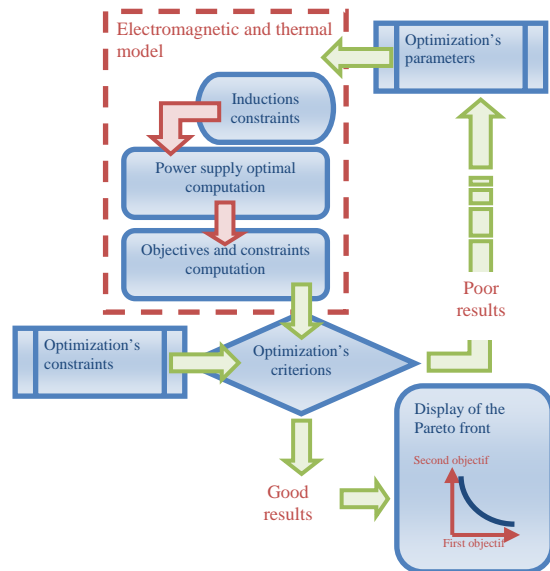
Electromagnetic and thermal model

Optimization's parameters

Inductions constraints

Power supply optimal computation

Objectives and constraints computation

Poor results

Optimization's constraints

Optimization's criterions

Display of the Pareto front

Second objectif

First objectif

Good results